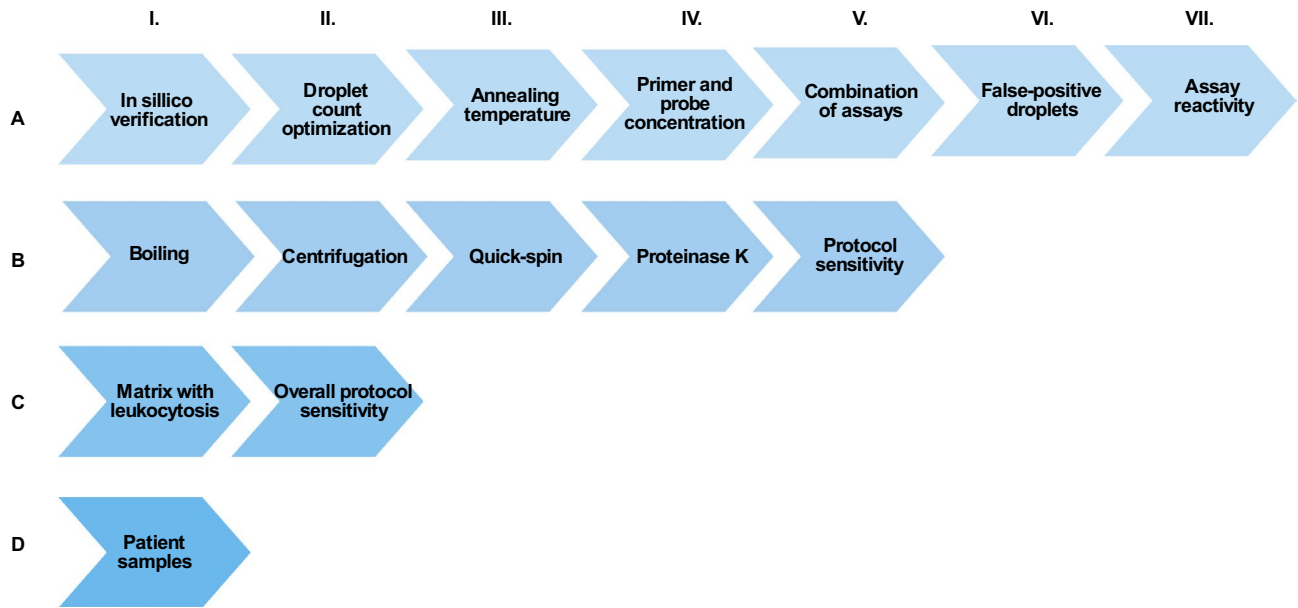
I. II. III. IV. V. VI. VII.

A
In sillico verification
Droplet count optimization
Annealing temperature
Primer and probe concentration
Combination of assays
False-positive droplets
Assay reactivity

B
Boiling
Centrifugation
Quick-spin
Proteinase K
Protocol sensitivity

C
Matrix with leukocytosis
Overall protocol sensitivity

D
Patient samples